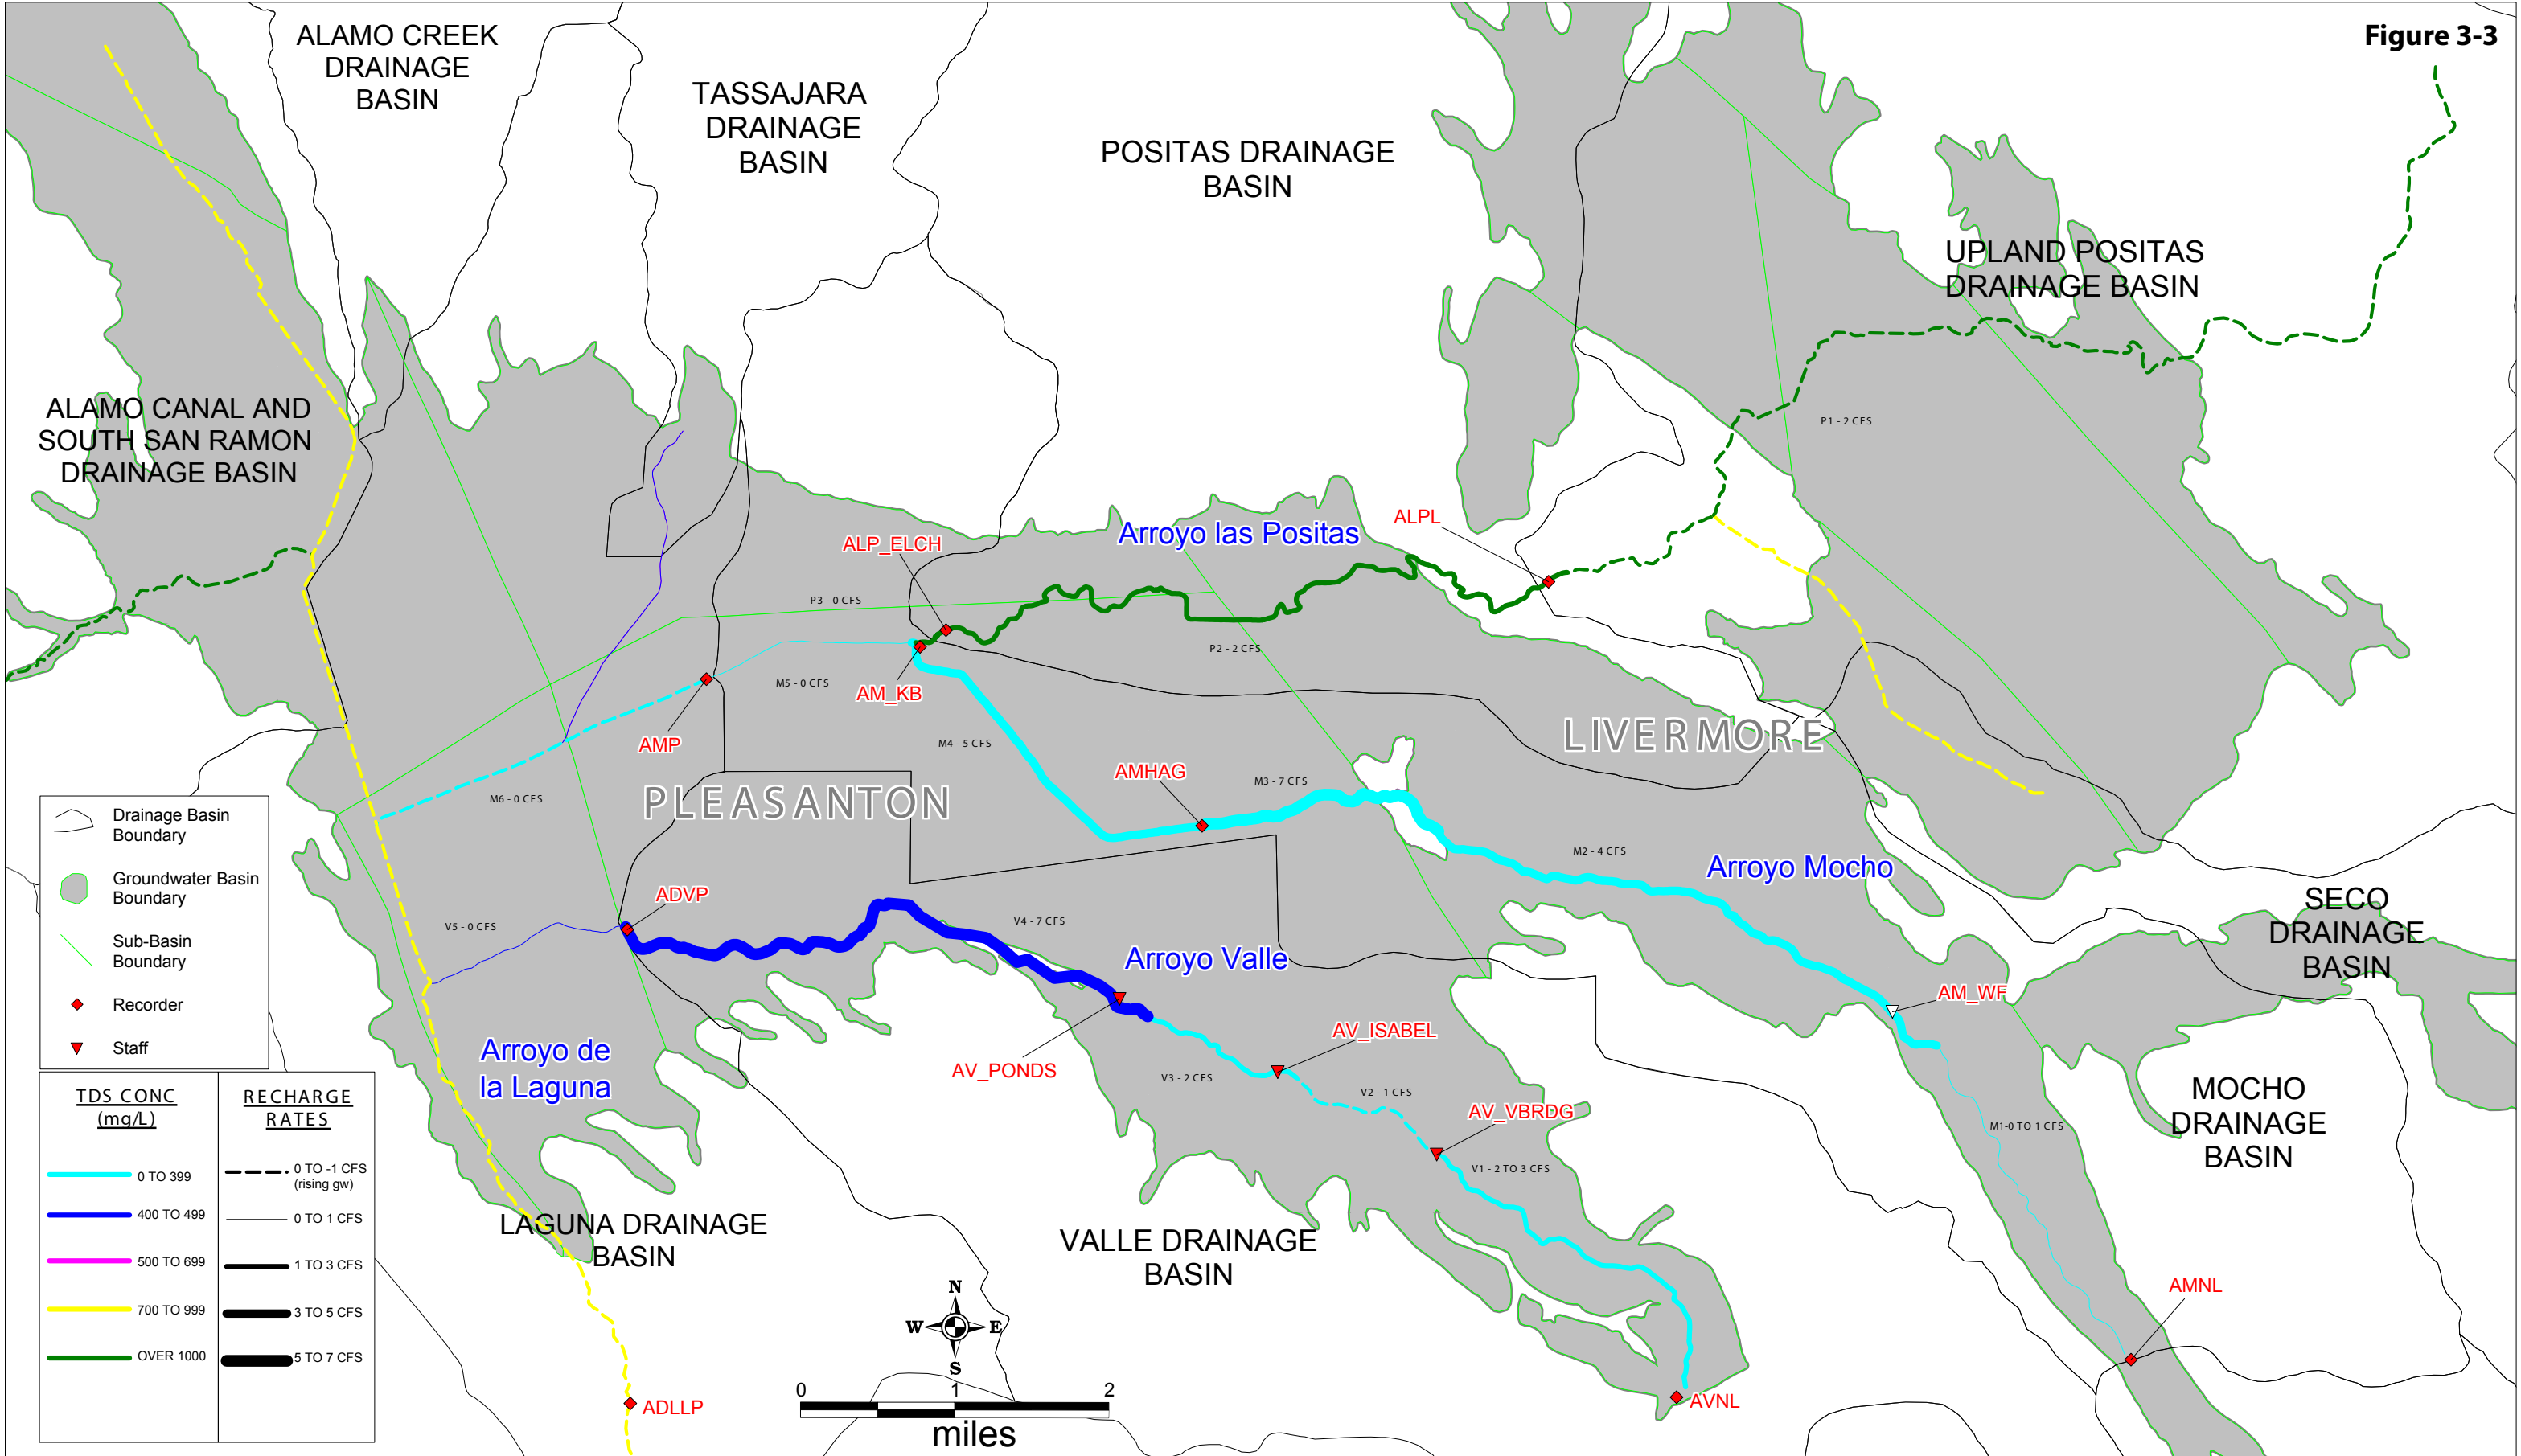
Figure 3-3

ALAMO CREEK DRAINAGE BASIN

TASSAJARA DRAINAGE BASIN

POSITAS DRAINAGE BASIN

UPLAND POSITAS DRAINAGE BASIN

ALAMO CANAL AND SOUTH SAN RAMON DRAINAGE BASIN

P1 - 2 CFS

ALPL

Arroyo las Positas

ALP_ELCH

P3 - 0 CFS

P2 - 2 CFS

AM_KB

M5 - 0 CFS

AMP

M4 - 5 CFS

LIVERMORE

AMHAG

M3 - 7 CFS

PLEASANTON

M6 - 0 CFS

M2 - 4 CFS

Arroyo Mocho

SECO DRAINAGE BASIN

ADVP

V5 - 0 CFS

V4 - 7 CFS

Arroyo Valle

AM_WF

AV_ISABEL

Arroyo de la Laguna

AV_PONDS

V3 - 2 CFS

V2 - 1 CFS

MOCHO DRAINAGE BASIN

AV_VBRDG

M1-0 TO 1 CFS

V1 - 2 TO 3 CFS

LAGUNA DRAINAGE BASIN

VALLE DRAINAGE BASIN

AMNL

N
W E
S

0 1 2
miles

ADLLP

AVNL

Drainage Basin Boundary

Groundwater Basin Boundary

Sub-Basin Boundary

Recorder

Staff

| TDS CONC (mg/L) | RECHARGE RATES |
|---|---|
| 0 TO 399 | 0 TO -1 CFS (rising gw) |
| 400 TO 499 | 0 TO 1 CFS |
| 500 TO 699 | 1 TO 3 CFS |
| 700 TO 999 | 3 TO 5 CFS |
| OVER 1000 | 5 TO 7 CFS |